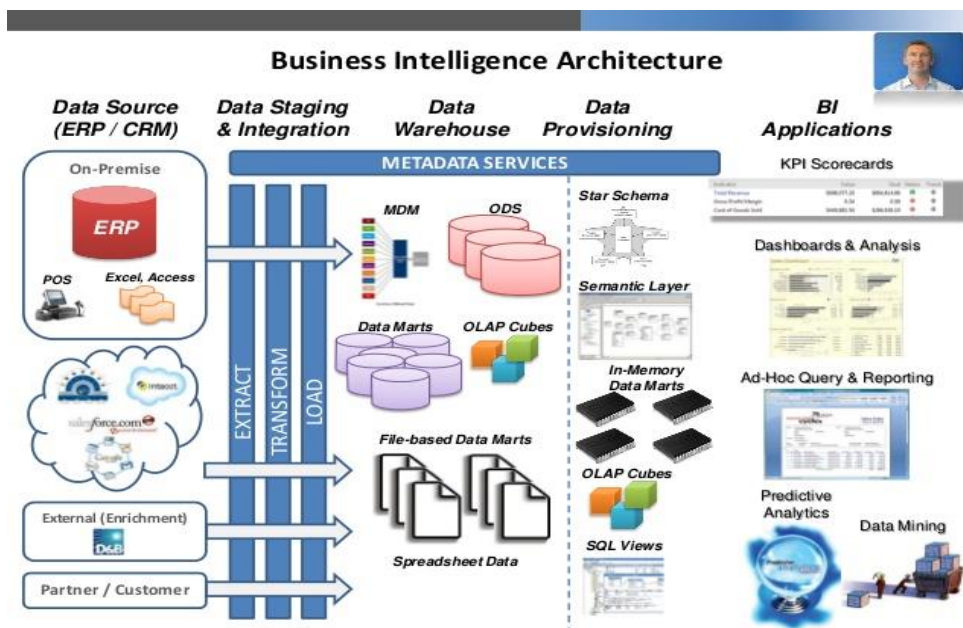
Business Intelligence Architecture

Data Source (ERP / CRM)

Data Staging & Integration

Data Warehouse

Data Provisioning

BI Applications

METADATA SERVICES

On-Premise

ERP

POS

Excel, Access

intacct

salesforce.com

External (Enrichment)

D&B

Partner / Customer

EXTRACT

TRANSFORM

LOAD

MDM

ODS

Data Marts

OLAP Cubes

File-based Data Marts

Spreadsheet Data

Star Schema

Semantic Layer

In-Memory Data Marts

OLAP Cubes

SQL Views

KPI Scorecards

Dashboards & Analysis

Ad-Hoc Query & Reporting

Predictive Analytics

Data Mining